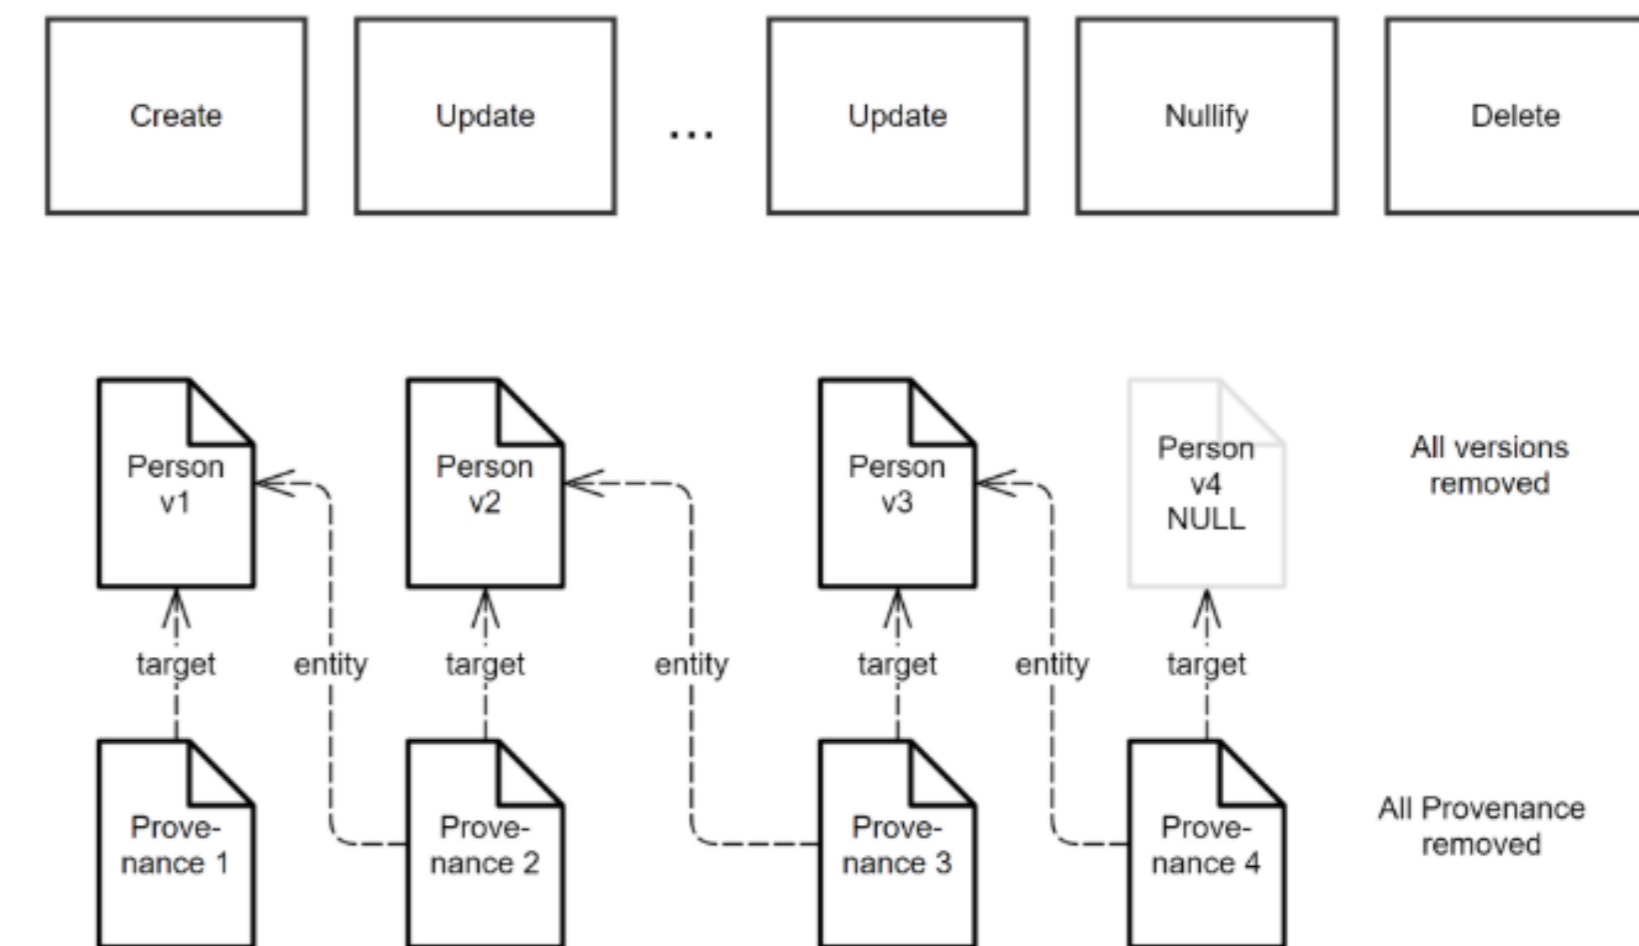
Create

Update

...

Update

Nullify

Delete

Person v1

Person v2

Person v3

Person v4 NULL

All versions removed

target

entity

target

entity

target

entity

target

Provenance 1

Provenance 2

Provenance 3

Provenance 4

All Provenance removed